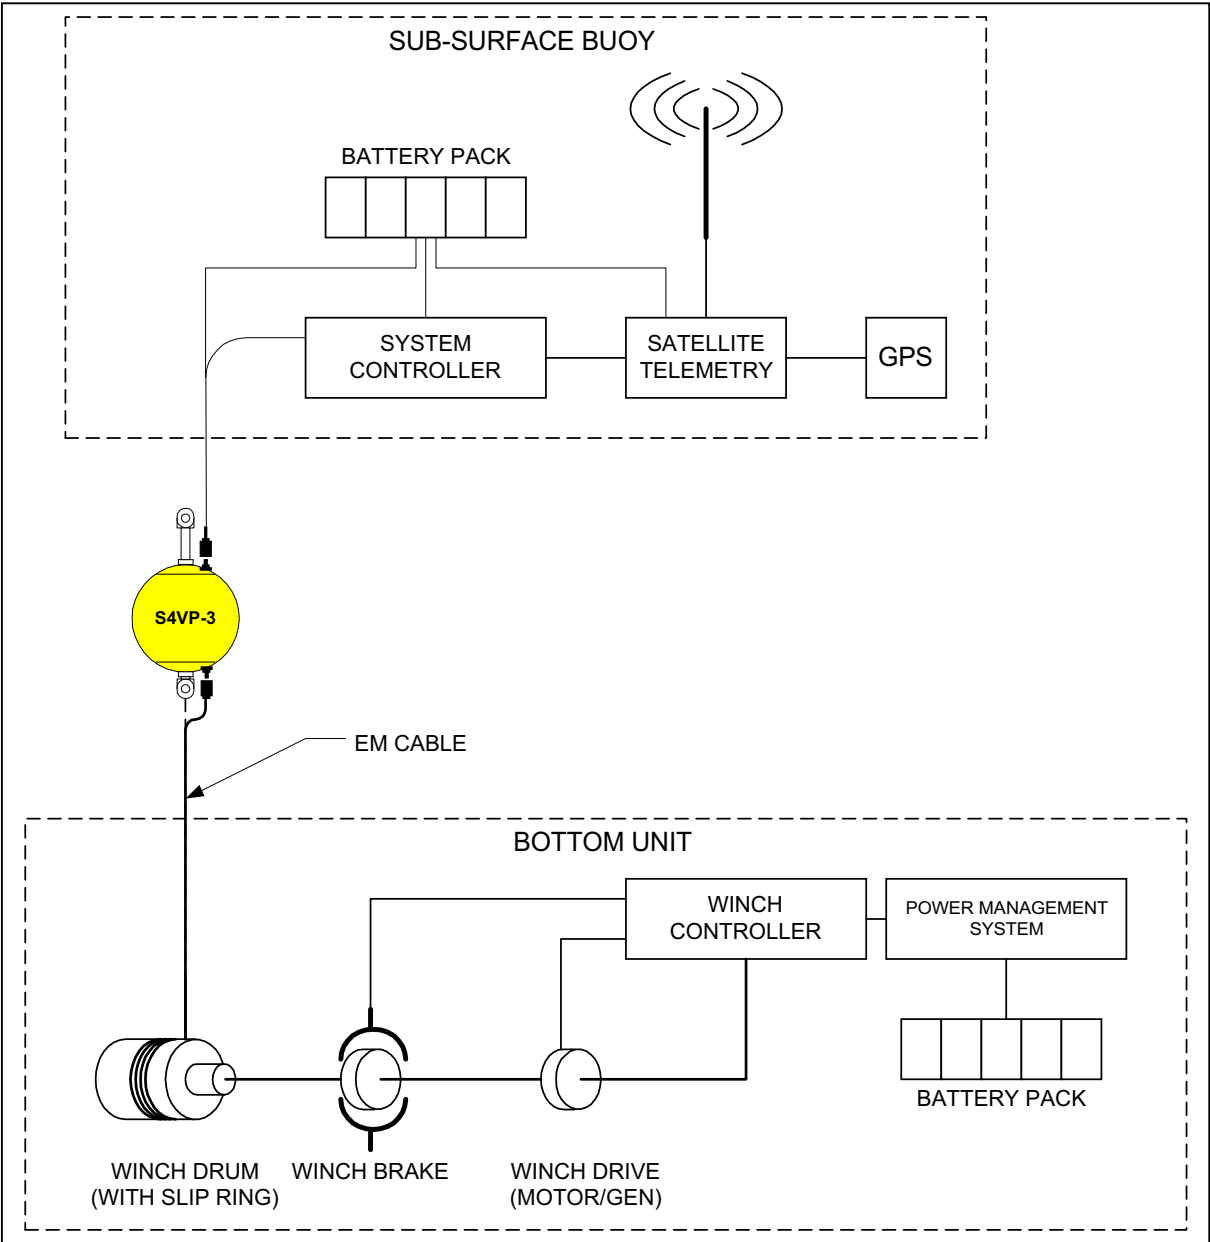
SUB-SURFACE BUOY

BATTERY PACK

SYSTEM CONTROLLER

SATELLITE TELEMETRY

GPS

S4VP-3

EM CABLE

BOTTOM UNIT

WINCH CONTROLLER

POWER MANAGEMENT SYSTEM

BATTERY PACK

WINCH DRUM (WITH SLIP RING)

WINCH BRAKE

WINCH DRIVE (MOTOR/GEN)